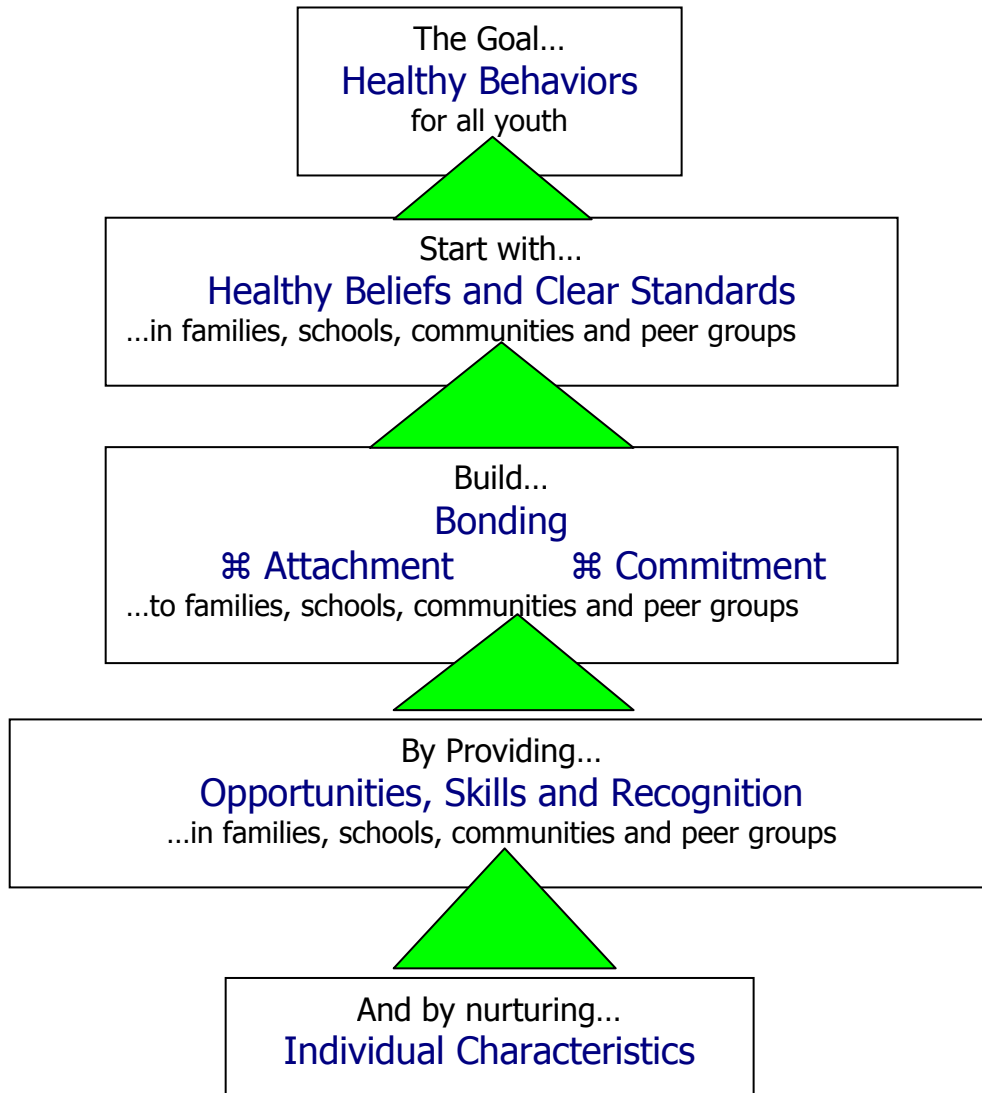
The Goal…
Healthy Behaviors
for all youth

Start with…
Healthy Beliefs and Clear Standards
…in families, schools, communities and peer groups

Build…
Bonding
⌘ Attachment ⌘ Commitment
…to families, schools, communities and peer groups

By Providing…
Opportunities, Skills and Recognition
…in families, schools, communities and peer groups

And by nurturing…
Individual Characteristics